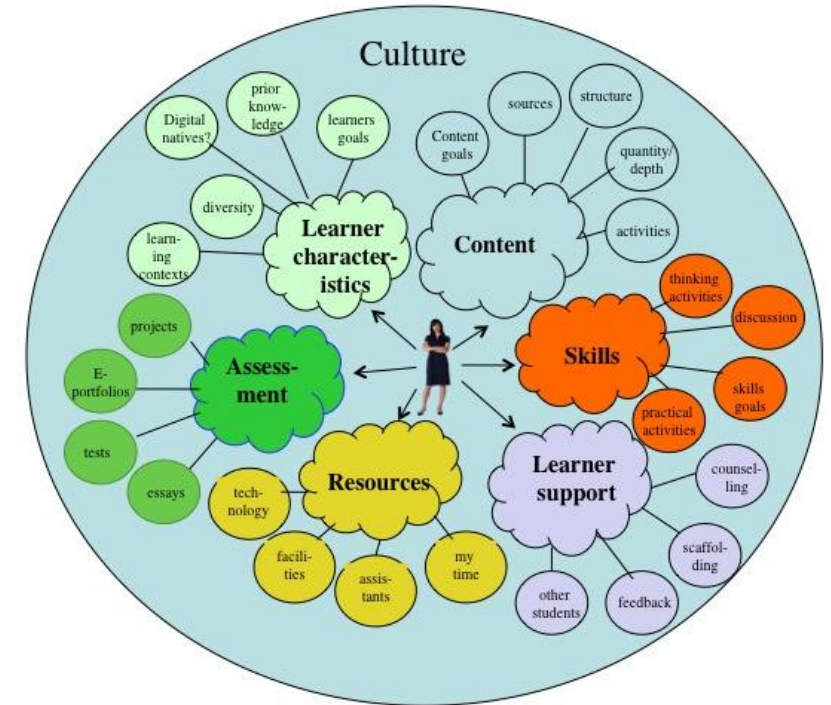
Culture

Digital natives?

prior knowledge

learners goals

diversity

learning contexts

Learner characteristics

Content goals

sources

structure

quantity/ depth

activities

Content

projects

E-portfolios

tests

essays

Assessment

thinking activities

discussion

skills goals

practical activities

Skills

technology

facilities

assistants

my time

Resources

counselling

scaffolding

feedback

other students

Learner support